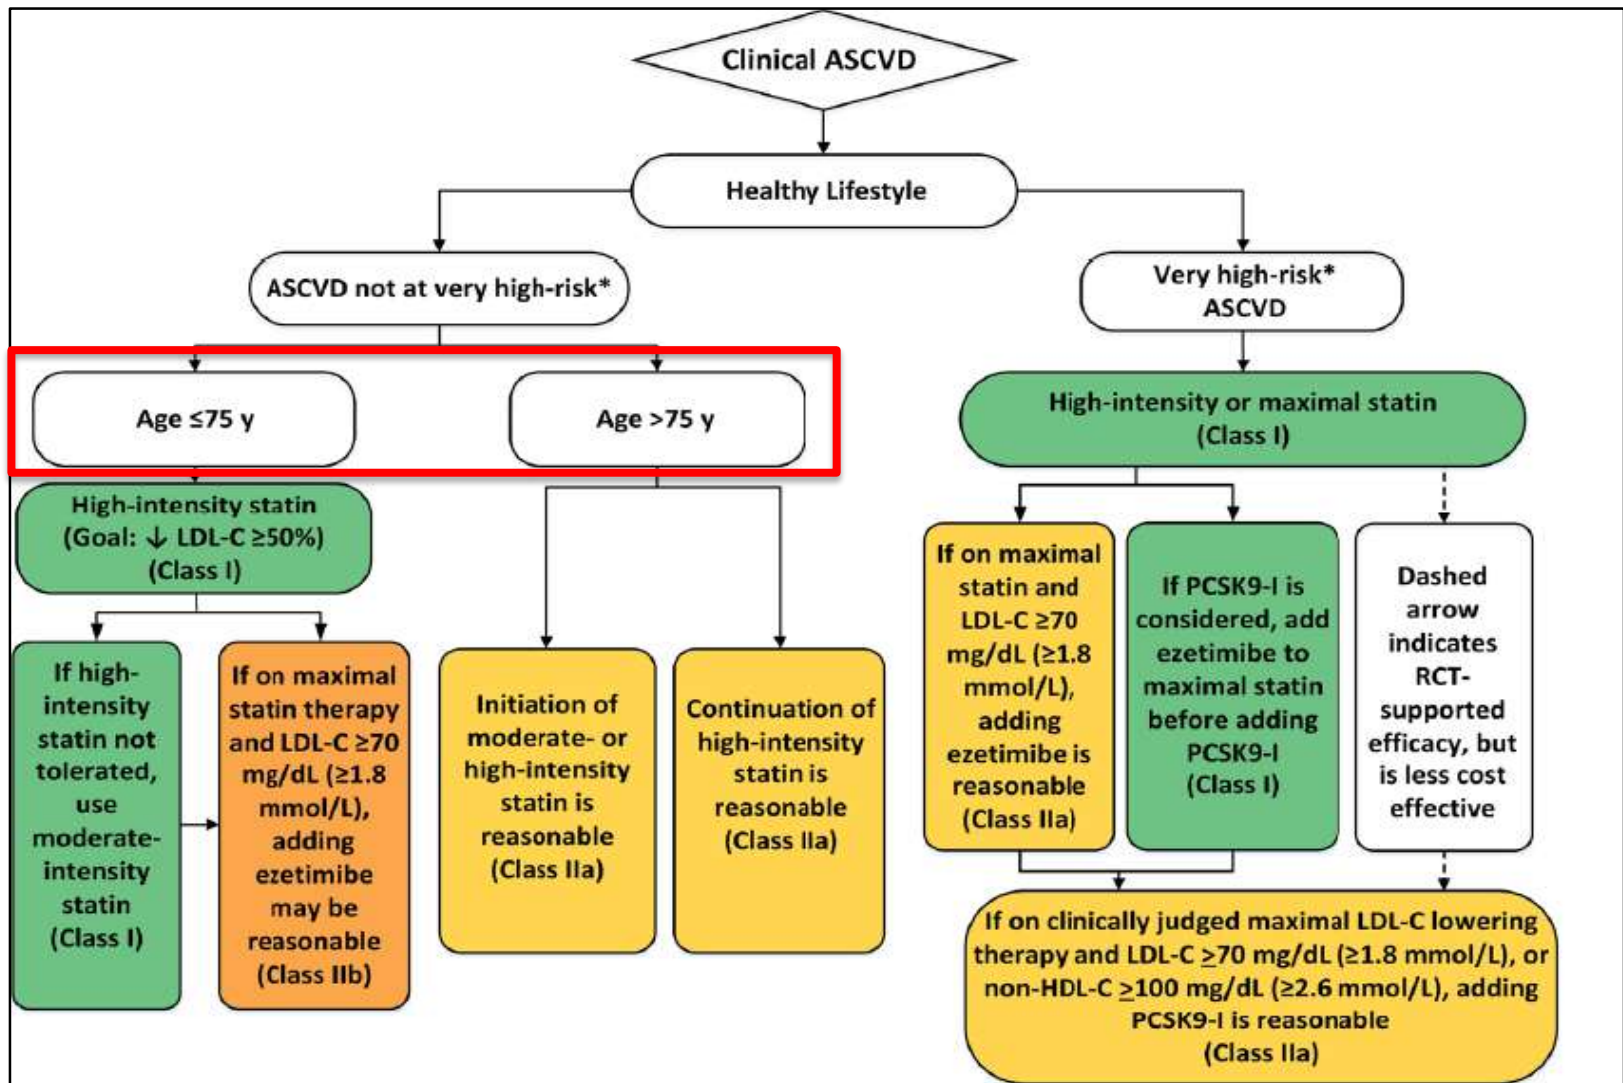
Clinical ASCVD

Healthy Lifestyle

ASCVD not at very high-risk*

Very high-risk* ASCVD

Age ≤75 y

Age >75 y

High-intensity or maximal statin (Class I)

High-intensity statin (Goal: ↓ LDL-C ≥50%) (Class I)

If high-intensity statin not tolerated, use moderate-intensity statin (Class I)

If on maximal statin therapy and LDL-C ≥70 mg/dL (≥1.8 mmol/L), adding ezetimibe may be reasonable (Class IIb)

Initiation of moderate- or high-intensity statin is reasonable (Class IIa)

Continuation of high-intensity statin is reasonable (Class IIa)

If on maximal statin and LDL-C ≥70 mg/dL (≥1.8 mmol/L), adding ezetimibe is reasonable (Class IIa)

If PCSK9-I is considered, add ezetimibe to maximal statin before adding PCSK9-I (Class I)

Dashed arrow indicates RCT-supported efficacy, but is less cost effective

If on clinically judged maximal LDL-C lowering therapy and LDL-C $\geq$70 mg/dL ($\geq$1.8 mmol/L), or non-HDL-C $\geq$100 mg/dL ($\geq$2.6 mmol/L), adding PCSK9-I is reasonable (Class IIa)